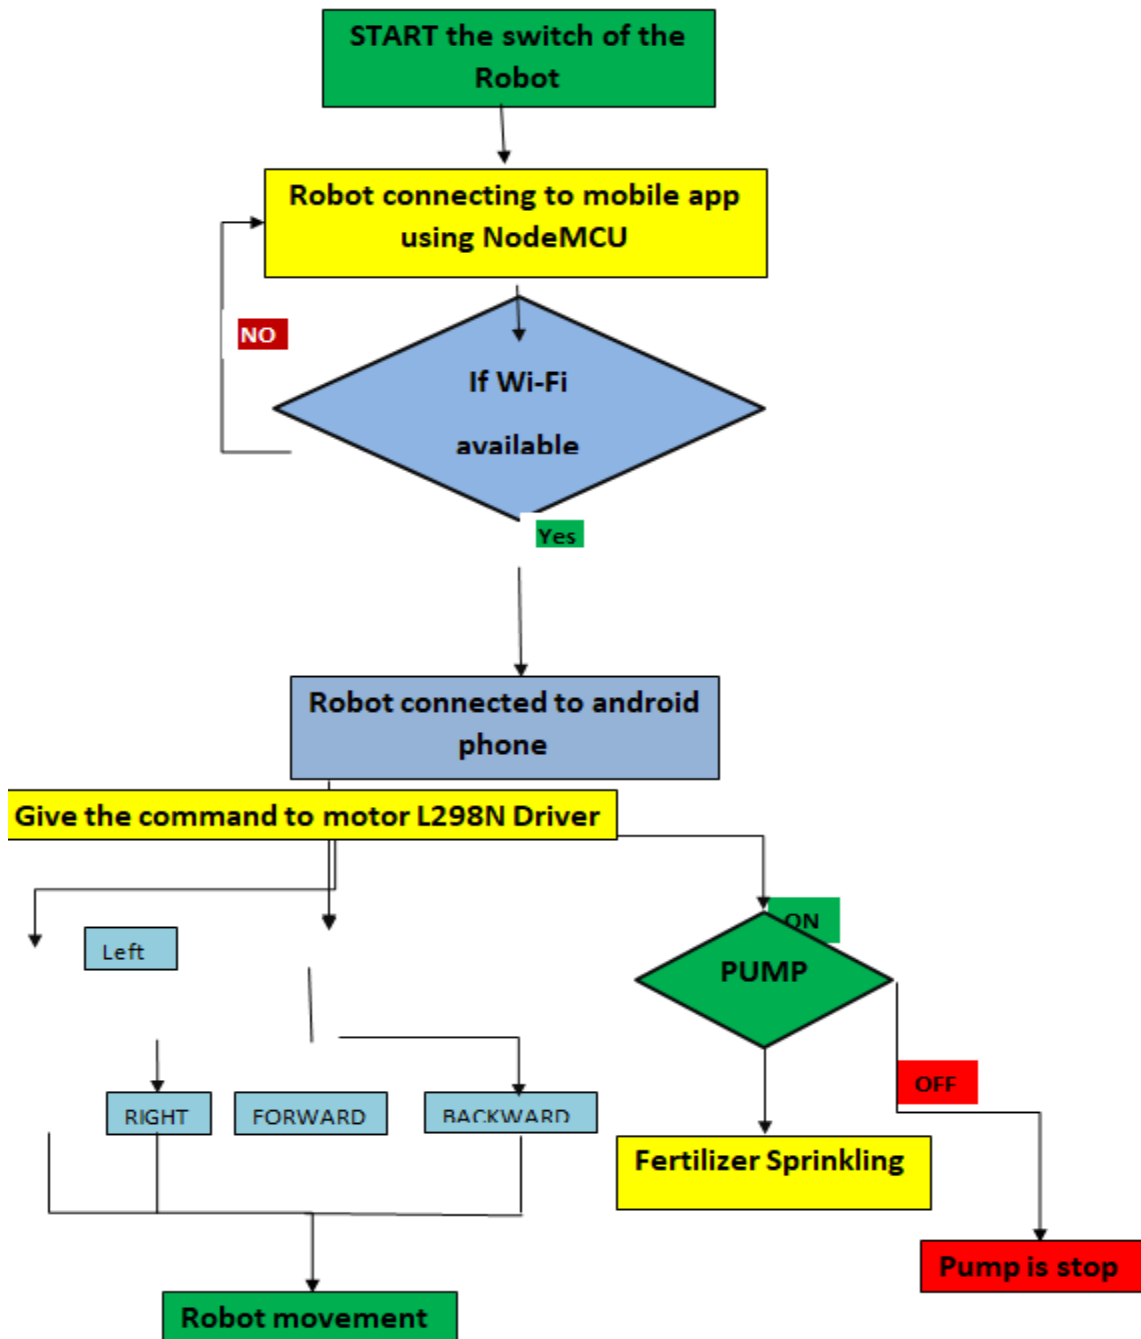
START the switch of the Robot

Robot connecting to mobile app using NodeMCU

NO

If Wi-Fi available

Yes

Robot connected to android phone

Give the command to motor L298N Driver

Left

ON

PUMP

OFF

RIGHT

FORWARD

BACKWARD

Fertilizer Sprinkling

Pump is stop

Robot movement